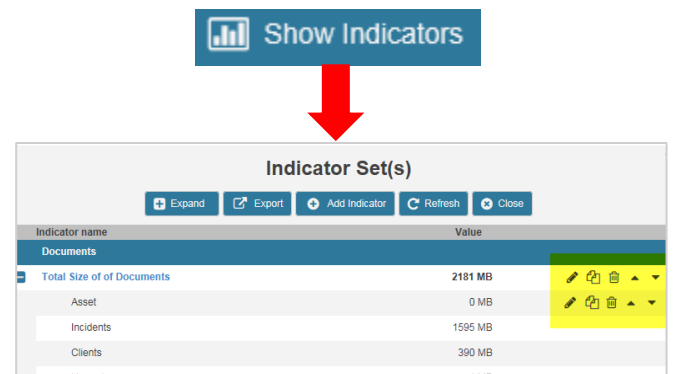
Show Indicators

Indicator Set(s)

Expand Export Add Indicator Refresh Close

| Indicator name | Value |
|---|---|
| Documents | |
| Total Size of of Documents | 2181 MB |
| Asset | 0 MB |
| Incidents | 1595 MB |
| Clients | 390 MB |
| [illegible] | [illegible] |